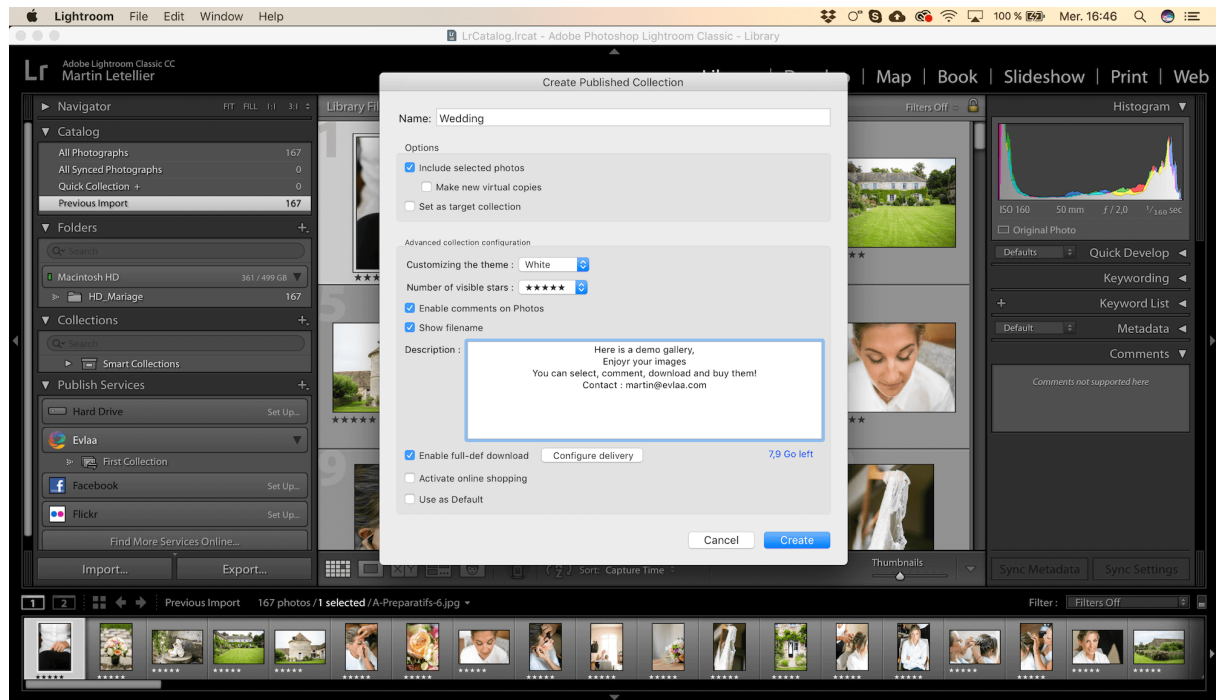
Lightroom File Edit Window Help

100 % Mer. 16:46

LrCatalog.lrcat - Adobe Photoshop Lightroom Classic - Library

Adobe Lightroom Classic CC
Martin Letellier

Map | Book | Slideshow | Print | Web

Navigator FIT FILL 1:1 3:1

Catalog
All Photographs 167
All Synced Photographs 0
Quick Collection + 0
Previous Import 167

Folders
Search
Macintosh HD 361 / 499 GB
HD_Mariage 167

Collections
Search
Smart Collections

Publish Services
Hard Drive Set Up...
Evlaa
First Collection
Facebook Set Up...
Flickr Set Up...
Find More Services Online...

Import... Export...

Library Fil

Filters Off

Create Published Collection

Name: Wedding

Options
Include selected photos
Make new virtual copies
Set as target collection

Advanced collection configuration
Customizing the theme : White
Number of visible stars : ★★★★★
Enable comments on Photos
Show filename
Description : Here is a demo gallery,
Enjoyr your images
You can select, comment, download and buy them!
Contact : martin@evlaa.com

Enable full-def download Configure delivery 7,9 Go left
Activate online shopping
Use as Default

Cancel Create

Sort: Capture Time

Thumbnails

Histogram
ISO 160 50 mm $f / 2,0$ $^1/_{160}$ sec
Original Photo

Defaults Quick Develop
Keywording
Keyword List
Default Metadata
Comments
Comments not supported here

Sync Metadata Sync Settings

1 2 Previous Import 167 photos / 1 selected / A-Preparatifs-6.jpg

Filter : Filters Off